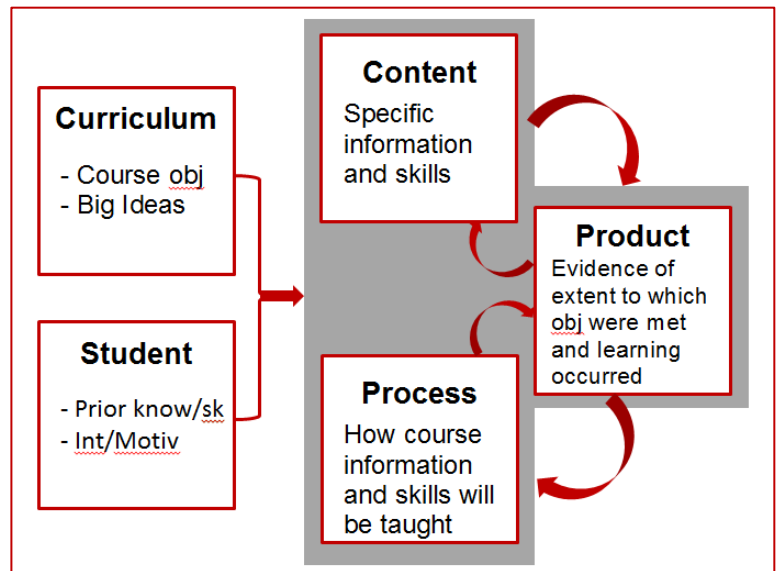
Curriculum

- Course obj
- Big Ideas

Student

- Prior know/sk
- Int/Motiv

Content

Specific information and skills

Product

Evidence of extent to which obj were met and learning occurred

Process

How course information and skills will be taught